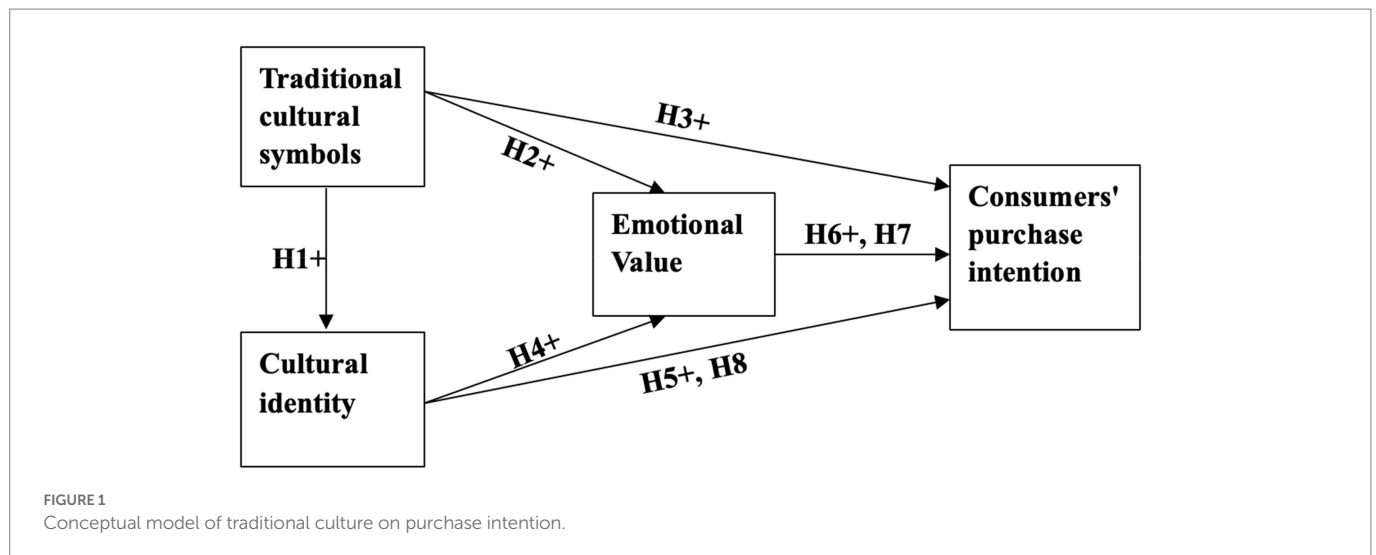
Traditional cultural symbols

H3+

H2+

Emotional Value

H6+, H7

Consumers' purchase intention

H1+

Cultural identity

H4+

H5+, H8

FIGURE 1
Conceptual model of traditional culture on purchase intention.